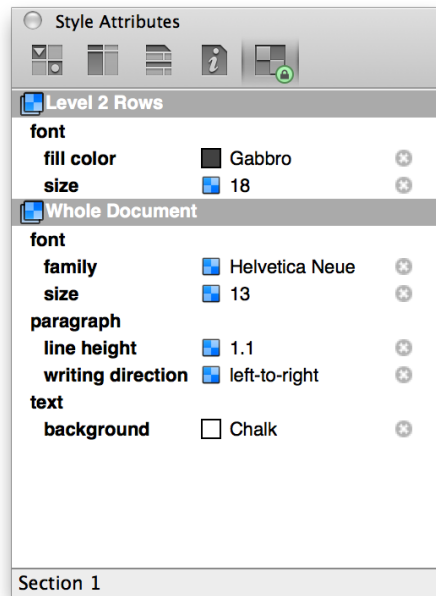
Style Attributes

Level 2 Rows
font
fill color Gabbro
size 18

Whole Document
font
family Helvetica Neue
size 13
paragraph
line height 1.1
writing direction left-to-right
text
background Chalk

Section 1